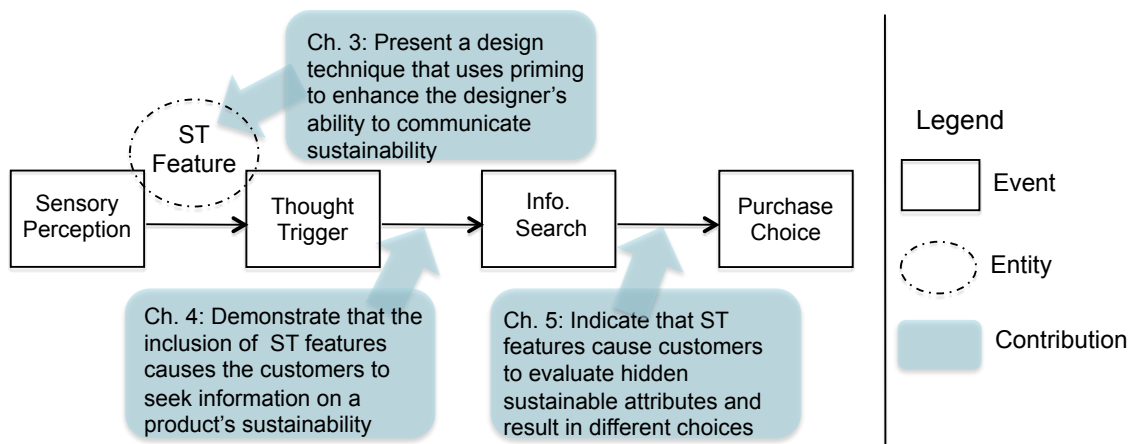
Ch. 3: Present a design technique that uses priming to enhance the designer's ability to communicate sustainability

ST Feature

Sensory Perception

Thought Trigger

Info. Search

Purchase Choice

Ch. 4: Demonstrate that the inclusion of ST features causes the customers to seek information on a product's sustainability

Ch. 5: Indicate that ST features cause customers to evaluate hidden sustainable attributes and result in different choices

Legend

Event

Entity

Contribution